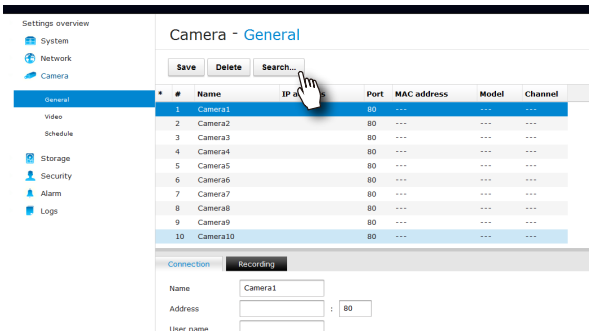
Settings overview
System
Network
Camera
General
Video
Schedule
Storage
Security
Alarm
Logs

Camera - General

Save Delete Search...

| * | # | Name | IP address | Port | MAC address | Model | Channel |
|---|---|---|---|---|---|---|---|
| | 1 | Camera1 | | 80 | --- | --- | --- |
| | 2 | Camera2 | | 80 | --- | --- | --- |
| | 3 | Camera3 | | 80 | --- | --- | --- |
| | 4 | Camera4 | | 80 | --- | --- | --- |
| | 5 | Camera5 | | 80 | --- | --- | --- |
| | 6 | Camera6 | | 80 | --- | --- | --- |
| | 7 | Camera7 | | 80 | --- | --- | --- |
| | 8 | Camera8 | | 80 | --- | --- | --- |
| | 9 | Camera9 | | 80 | --- | --- | --- |
| | 10 | Camera10 | | 80 | --- | --- | --- |

Connection Recording

Name Camera1
Address : 80
User name